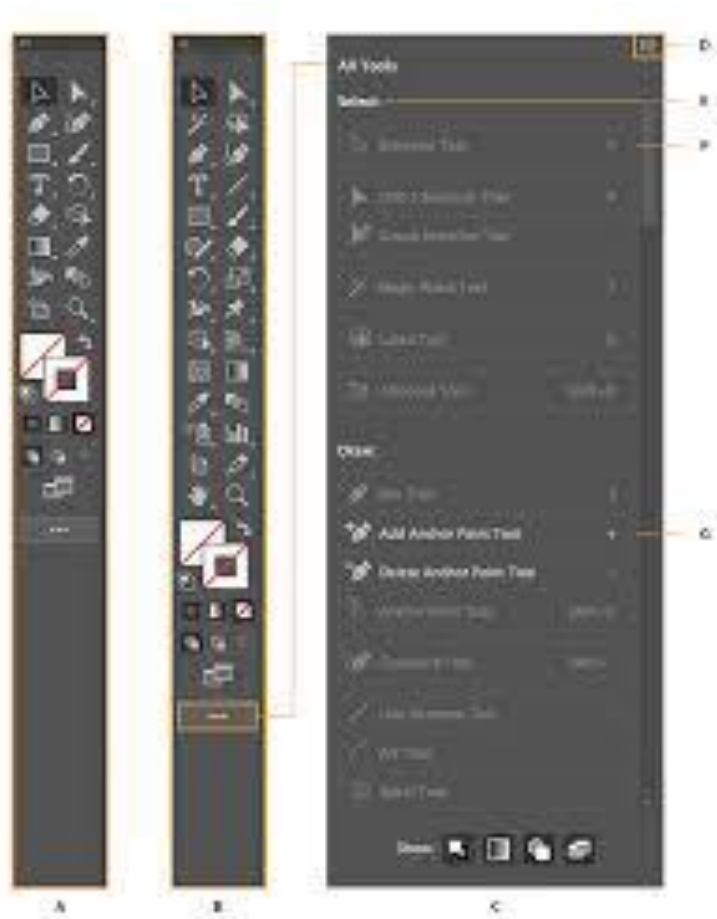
All Tools

Select

Selection Tool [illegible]

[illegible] Selection Tool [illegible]

Group Selection Tool

Magic Wand Tool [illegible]

Lasso Tool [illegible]

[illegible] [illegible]

Draw

Pen Tool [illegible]

Add Anchor Point Tool +

Delete Anchor Point Tool -

Anchor Point Tool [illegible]

Curvature Tool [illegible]

Line Segment Tool

Arc Tool

Spiral Tool

Draw

D

E

F

G

A

B

C